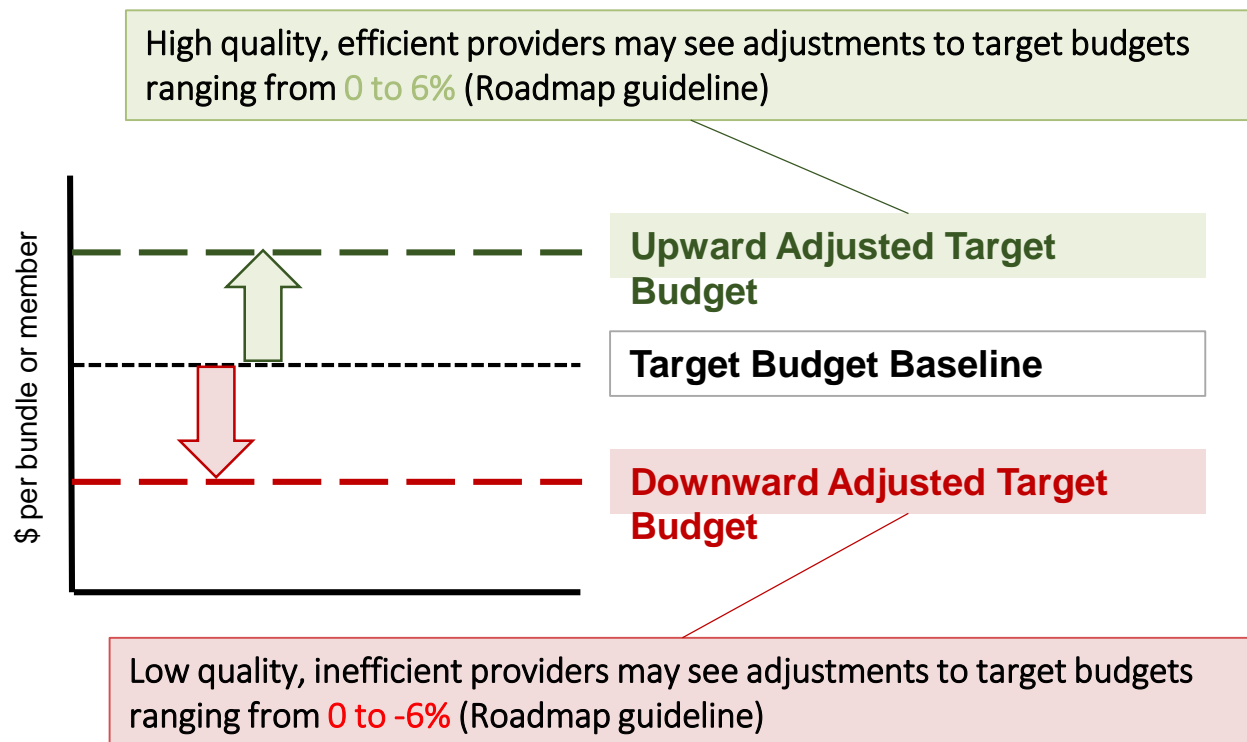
High quality, efficient providers may see adjustments to target budgets ranging from 0 to 6% (Roadmap guideline)

$ per bundle or member

Upward Adjusted Target Budget

Target Budget Baseline

Downward Adjusted Target Budget

Low quality, inefficient providers may see adjustments to target budgets ranging from 0 to -6% (Roadmap guideline)